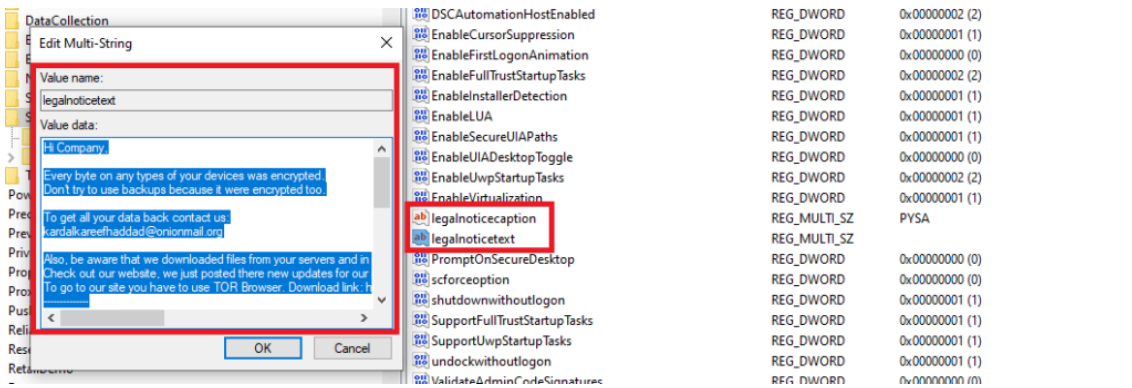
DataCollection

Edit Multi-String

Value name:

legalnoticetext

Value data:

Hi Company,

Every byte on any types of your devices was encrypted.
Don't try to use backups because it were encrypted too.

To get all your data back contact us:
kardalkareefhaddad@onionmail.org

Also, be aware that we downloaded files from your servers and in
Check out our website, we just posted there new updates for our
To go to our site you have to use TOR Browser. Download link: h
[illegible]

OK Cancel

Pow
Prec
Prev
Priv
Prop
Prox
Pus
Reli
Rese
RetailDemo

| | | |
|---|---|---|
| DSCAutomationHostEnabled | REG_DWORD | 0x00000002 (2) |
| EnableCursorSuppression | REG_DWORD | 0x00000001 (1) |
| EnableFirstLogonAnimation | REG_DWORD | 0x00000000 (0) |
| EnableFullTrustStartupTasks | REG_DWORD | 0x00000002 (2) |
| EnableInstallerDetection | REG_DWORD | 0x00000001 (1) |
| EnableLUA | REG_DWORD | 0x00000001 (1) |
| EnableSecureUIAPaths | REG_DWORD | 0x00000001 (1) |
| EnableUIADesktopToggle | REG_DWORD | 0x00000000 (0) |
| EnableUwpStartupTasks | REG_DWORD | 0x00000002 (2) |
| EnableVirtualization | REG_DWORD | 0x00000001 (1) |
| legalnoticecaption | REG_MULTI_SZ | PYSA |
| legalnoticetext | REG_MULTI_SZ | |
| PromptOnSecureDesktop | REG_DWORD | 0x00000001 (1) |
| scforceoption | REG_DWORD | 0x00000000 (0) |
| shutdownwithoutlogon | REG_DWORD | 0x00000001 (1) |
| SupportFullTrustStartupTasks | REG_DWORD | 0x00000001 (1) |
| SupportUwpStartupTasks | REG_DWORD | 0x00000001 (1) |
| undockwithoutlogon | REG_DWORD | 0x00000001 (1) |
| ValidateAdminCodeSignatures | REG_DWORD | 0x00000000 (0) |